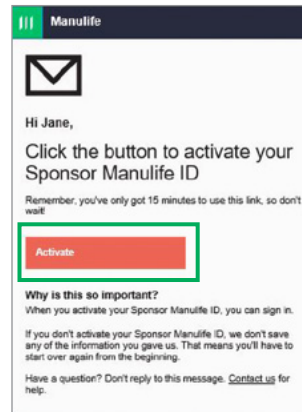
Manulife

Hi Jane,

Click the button to activate your Sponsor Manulife ID

Remember, you've only got 15 minutes to use this link, so don't wait!

Activate

Why is this so important?

When you activate your Sponsor Manulife ID, you can sign in.

If you don't activate your Sponsor Manulife ID, we don't save any of the information you gave us. That means you'll have to start over again from the beginning.

Have a question? Don't reply to this message. Contact us for help.